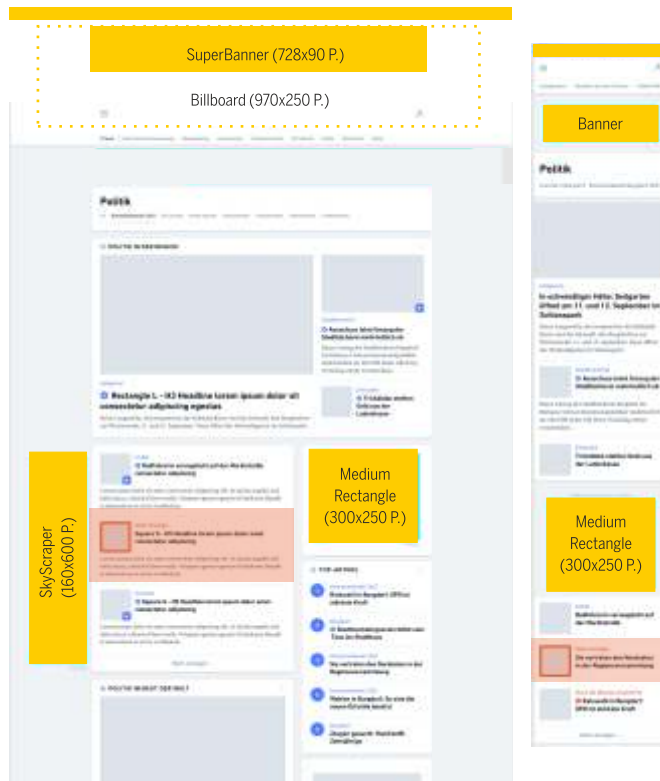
SuperBanner (728x90 P.)

Billboard (970x250 P.)

Banner

Politik

Rectangle L - H2 Headline lorem ipsum dolor sit consectetur adipiscing egestas

Medium Rectangle (300x250 P.)

SkyScraper (160x600 P.)

Medium Rectangle (300x250 P.)

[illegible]